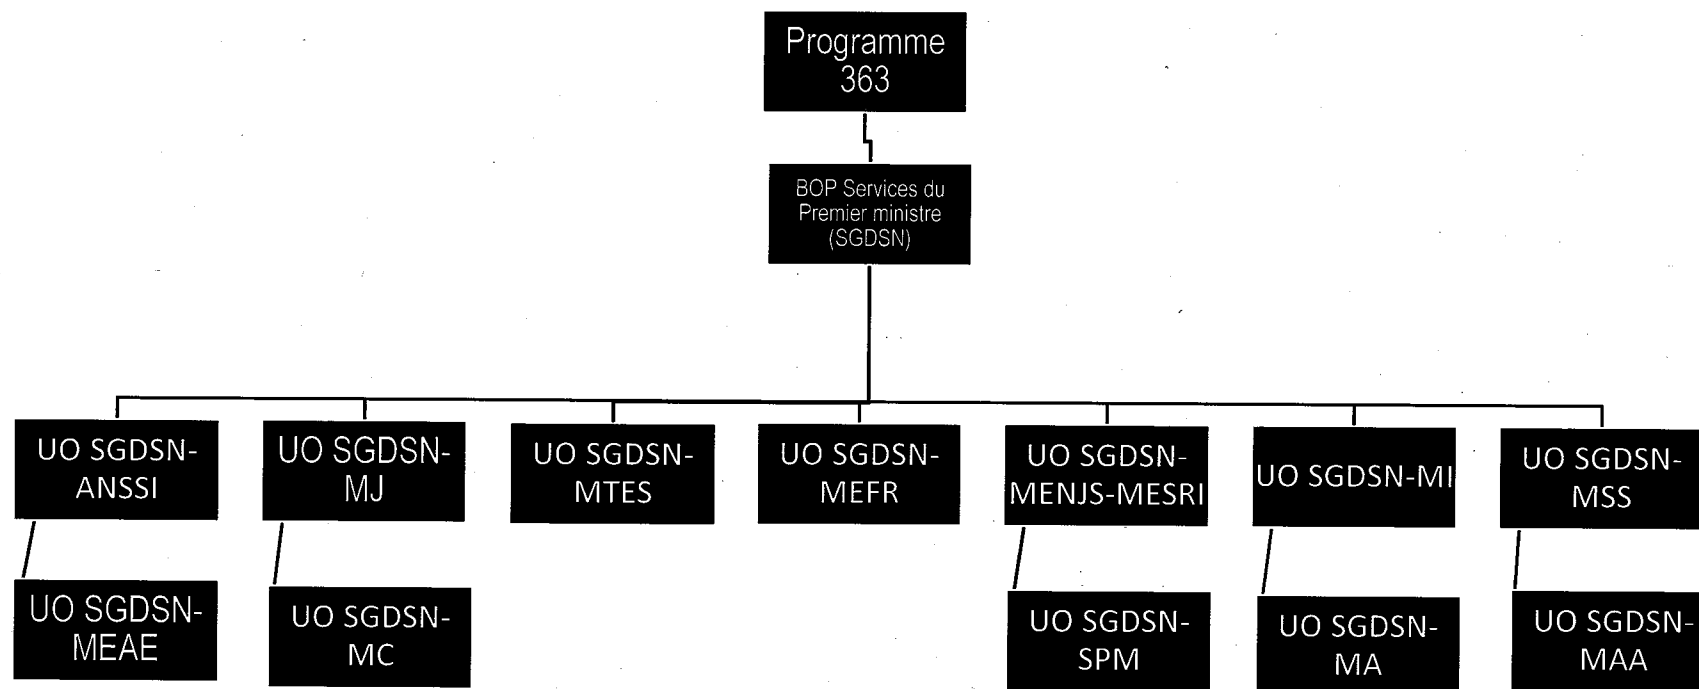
Programme 363

BOP Services du Premier ministre (SGDSN)

UO SGDSN-ANSSI

UO SGDSN-MEAE

UO SGDSN-MJ

UO SGDSN-MC

UO SGDSN-MTES

UO SGDSN-MEFR

UO SGDSN-MENJS-MESRI

UO SGDSN-SPM

UO SGDSN-MI

UO SGDSN-MA

UO SGDSN-MSS

UO SGDSN-MAA